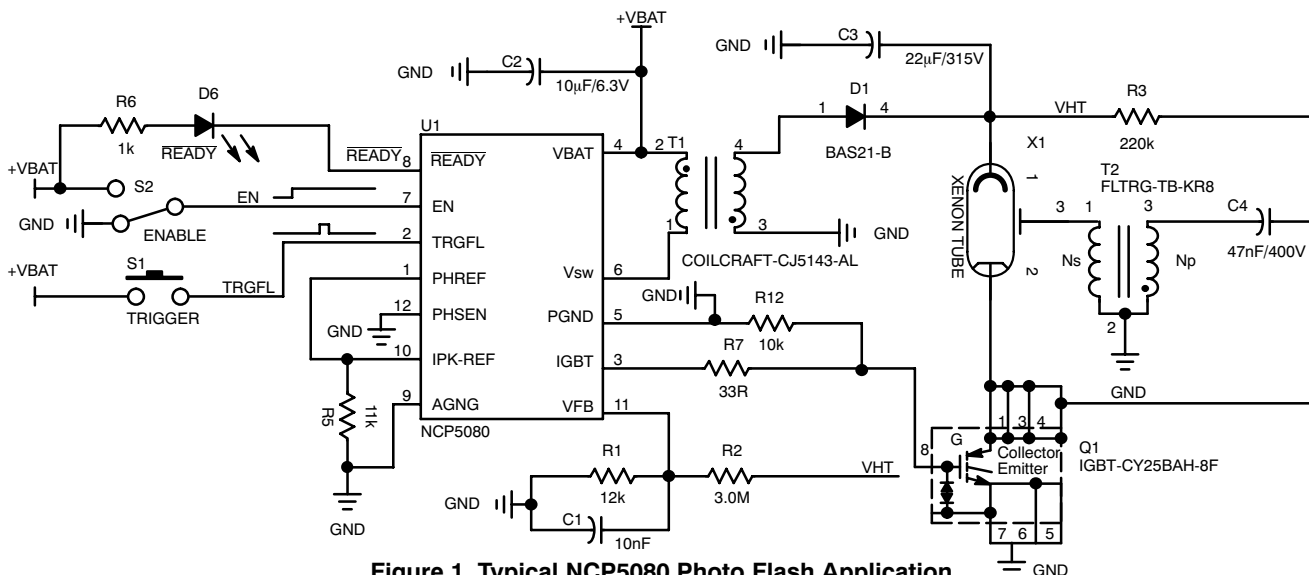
+VBAT

GND C2 10µF/6.3V

GND C3 22µF/315V

R6 D6 1k $\overline{READY}$

U1

$\overline{READY}$ 8 $\overline{READY}$ VBAT 4 2 T1 4 1 D1 4 BAS21-B VHT R3 220k

+VBAT S2

EN 7 EN

GND ENABLE

2 TRGFL 1 3 GND

+VBAT S1 TRIGGER TRGFL 1 PHREF Vsw 6 COILCRAFT-CJ5143-AL

12 PHSEN PGND 5 GND R12 10k

GND 10 IPK-REF IGBT 3 R7 33R

R5 11k 9 AGNG VFB 11

NCP5080

R1 12k R2 3.0M VHT

GND C1 10nF

X1 XENON TUBE 1 2

T2 FLTRG-TB-KR8 3 1 3 Ns Np 2 C4 47nF/400V

GND

1 3 4 Q1 IGBT-CY25BAH-8F 8 G Collector Emitter 7 6 5

GND

Figure 1. Typical NCP5080 Photo Flash Application